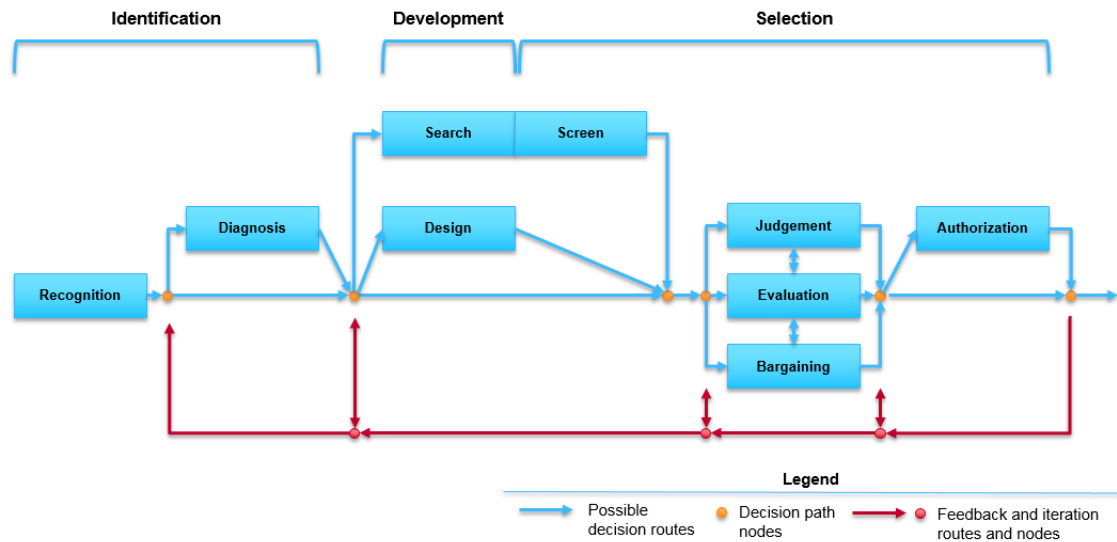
Identification

Development

Selection

Search

Screen

Diagnosis

Design

Judgement

Authorization

Recognition

Evaluation

Bargaining

Legend

Possible decision routes

Decision path nodes

Feedback and iteration routes and nodes